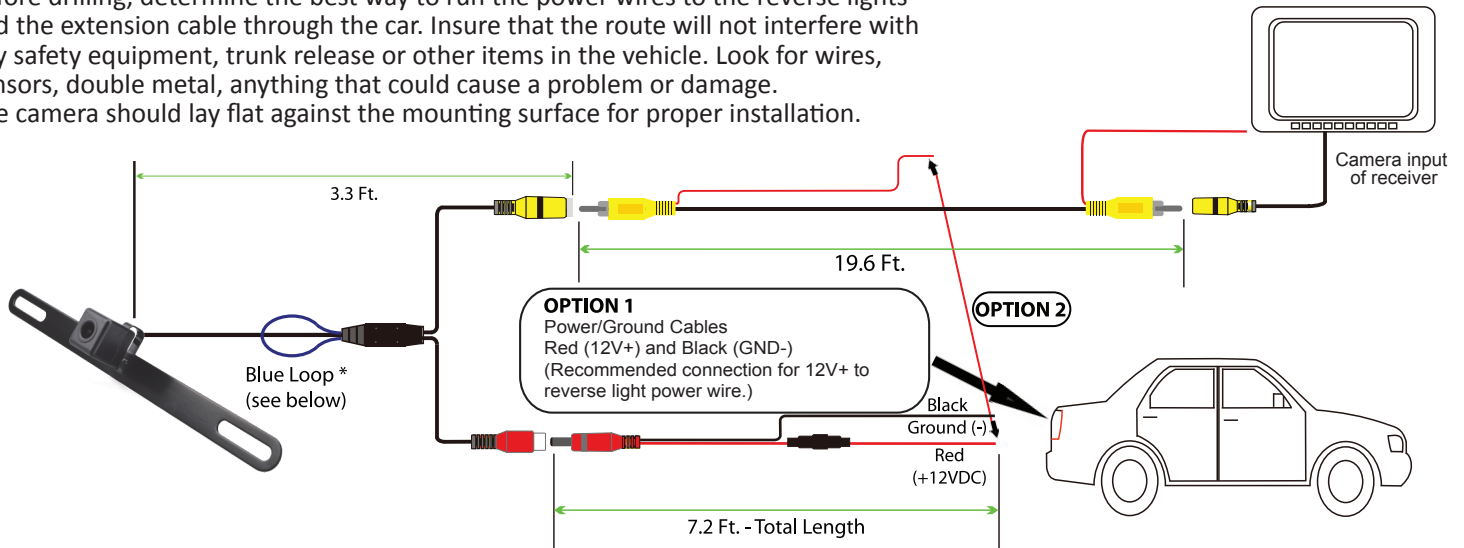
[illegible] the extension cable through the car. Insure that the route will not interfere with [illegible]y safety equipment, trunk release or other items in the vehicle. Look for wires, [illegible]nsors, double metal, anything that could cause a problem or damage.
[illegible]e camera should lay flat against the mounting surface for proper installation.

3.3 Ft.

Camera input of receiver

19.6 Ft.

OPTION 1
Power/Ground Cables
Red (12V+) and Black (GND-)
(Recommended connection for 12V+ to reverse light power wire.)

OPTION 2

Blue Loop *
(see below)

Black
Ground (-)

Red
(+12VDC)

7.2 Ft. - Total Length